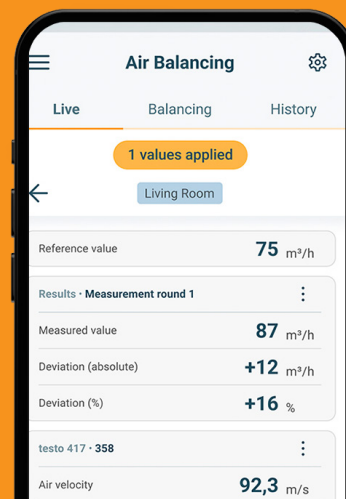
Air Balancing

Live
Balancing
History

1 values applied

Living Room

Reference value
75 m³/h

Results · Measurement round 1

Measured value
87 m³/h

Deviation (absolute)
+12 m³/h

Deviation (%)
+16 %

testo 417 · 358

Air velocity
92,3 m/s